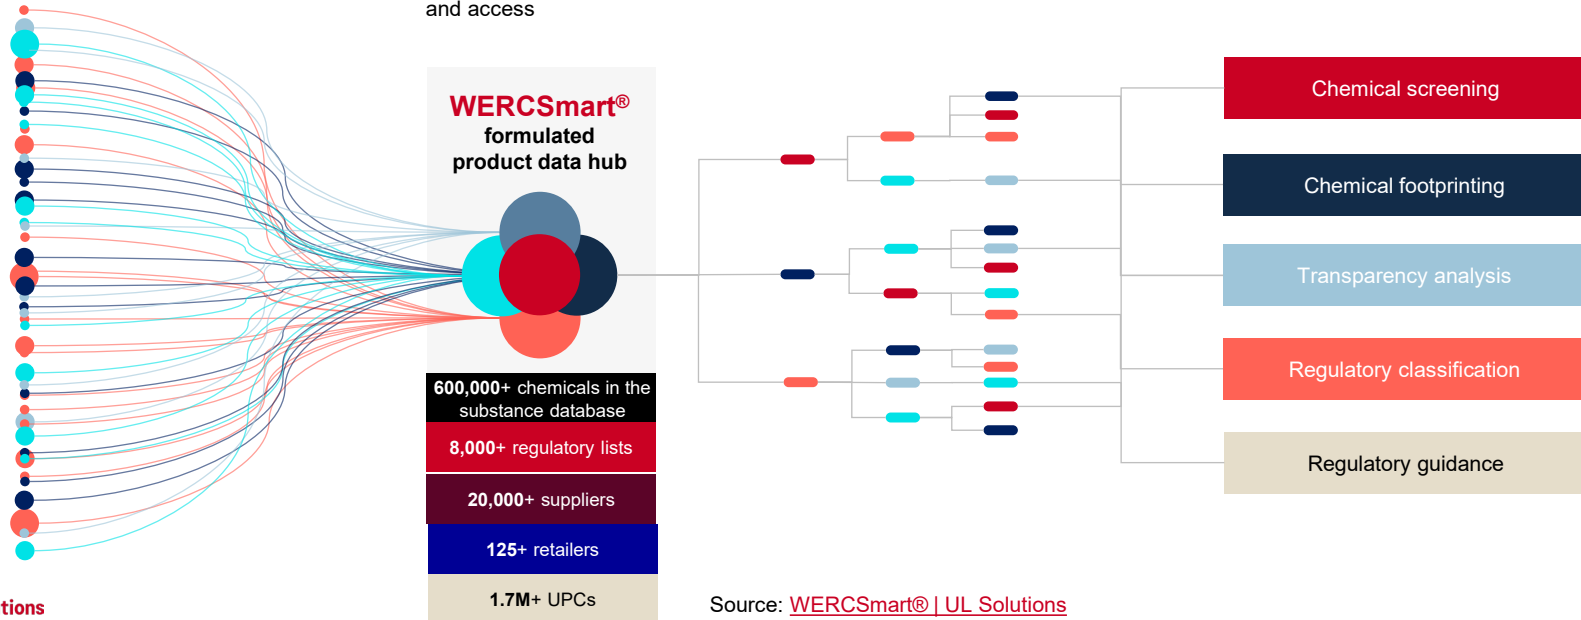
and access

WERCSmart®
formulated
product data hub

600,000+ chemicals in the substance database

8,000+ regulatory lists

20,000+ suppliers

125+ retailers

1.7M+ UPCs

Chemical screening

Chemical footprinting

Transparency analysis

Regulatory classification

Regulatory guidance

tions

Source: WERCSmart® | UL Solutions